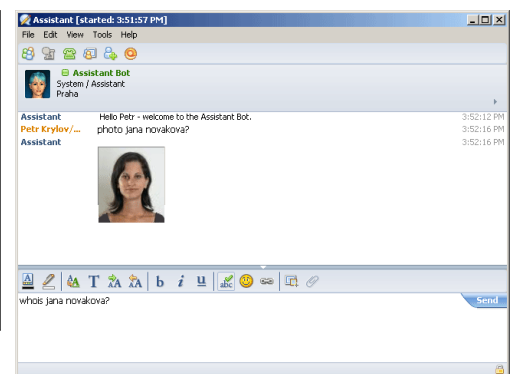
Assistant [started: 3:51:57 PM]

File Edit View Tools Help

Assistant Bot
System / Assistant
Praha

Assistant Hello Petr - welcome to the Assistant Bot. 3:52:12 PM
Petr Krylov/... photo jana novakova? 3:52:16 PM
Assistant 3:52:16 PM

T b i u

whois jana novakova?

Send